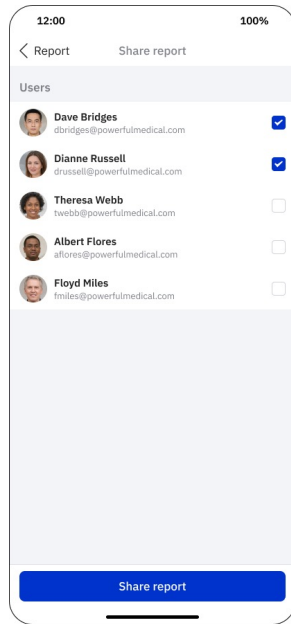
12:00

100%

Report

Share report

Users

Dave Bridges
dbridges@powerfulmedical.com

Dianne Russell
drussell@powerfulmedical.com

Theresa Webb
twebb@powerfulmedical.com

Albert Flores
aflores@powerfulmedical.com

Floyd Miles
fmiles@powerfulmedical.com

Share report